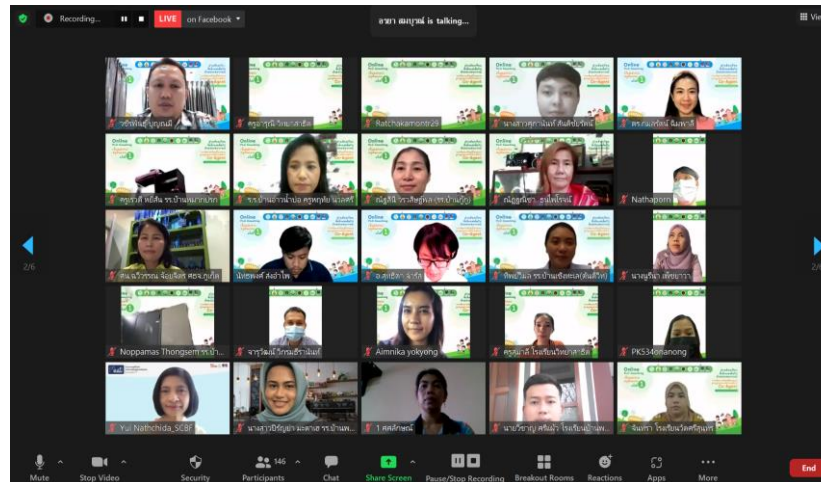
Recording... LIVE on Facebook

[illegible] is talking...

View

2/6

Ratchakamontri25

Nathaporn

Noppamas Thongsem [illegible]

Aimnika yokyong

PKS34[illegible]

Yui Nathchida_SC8F

Mute

Stop Video

Security

146 Participants

Chat

Share Screen

Pause/Stop Recording

Breakout Rooms

Reactions

Apps

More

End